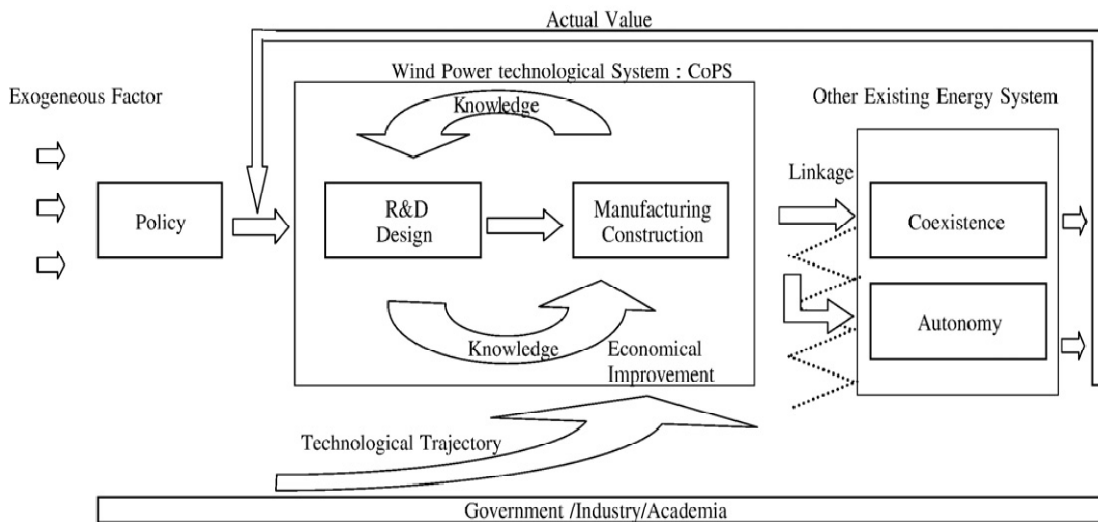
Actual Value

Exogeneous Factor

Wind Power technological System : CoPS

Other Existing Energy System

Knowledge

Policy

R&D
Design

Manufacturing
Construction

Linkage

Coexistence

Autonomy

Knowledge

Economical
Improvement

Technological Trajectory

Government /Industry/Academia